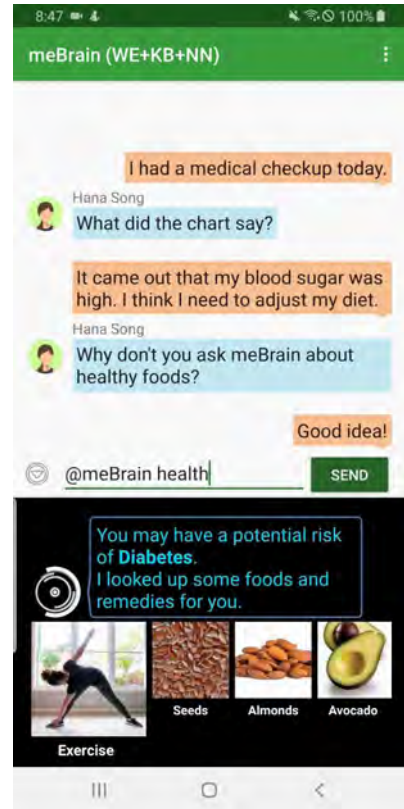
8:47 100%

meBrain (WE+KB+NN)

I had a medical checkup today.

Hana Song
What did the chart say?

It came out that my blood sugar was high. I think I need to adjust my diet.

Hana Song
Why don't you ask meBrain about healthy foods?

Good idea!

@meBrain health

SEND

You may have a potential risk of **Diabetes**.
I looked up some foods and remedies for you.

Exercise

Seeds

Almonds

Avocado